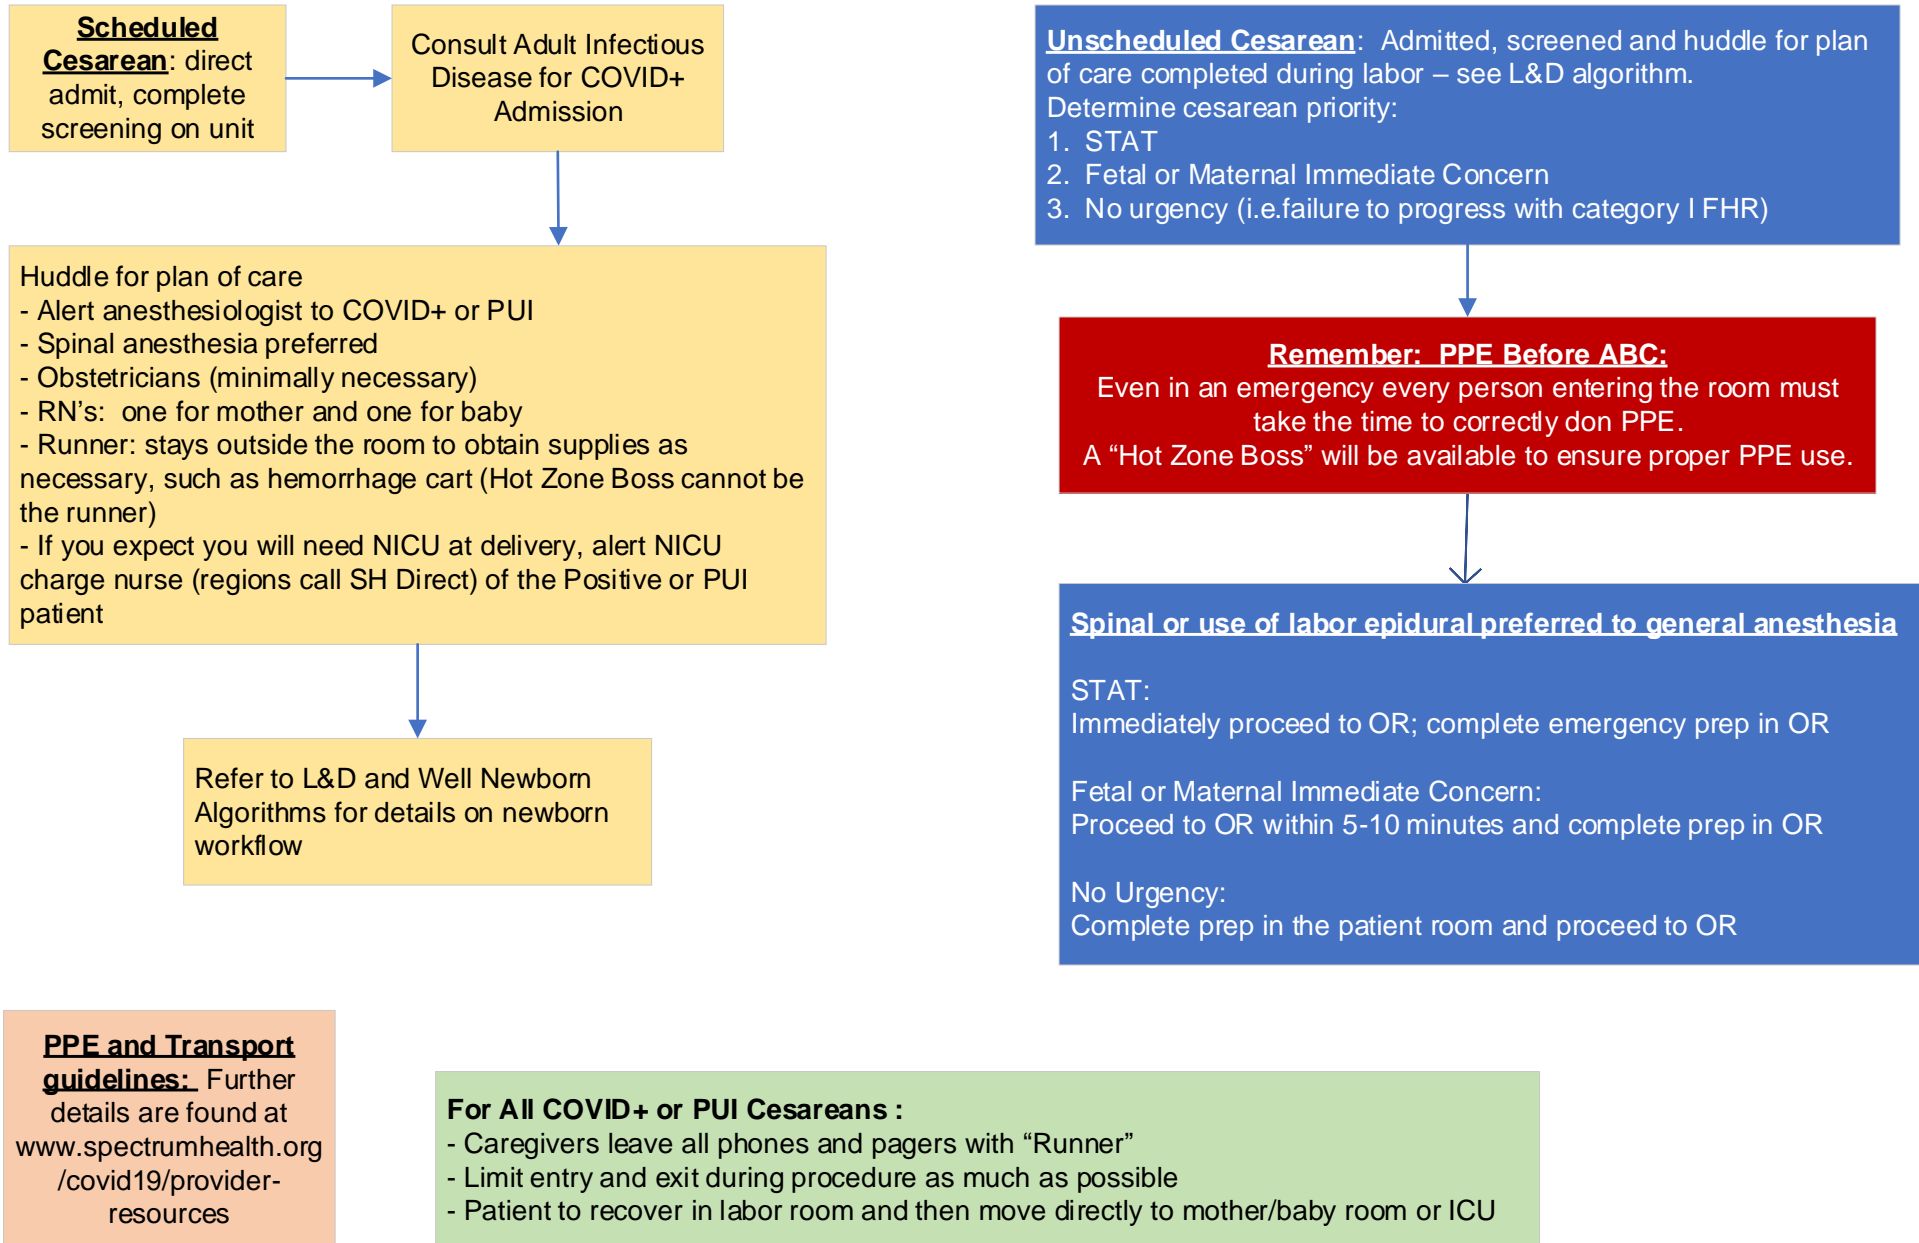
**Scheduled Cesarean**: direct admit, complete screening on unit

Consult Adult Infectious Disease for COVID+ Admission

Huddle for plan of care
- Alert anesthesiologist to COVID+ or PUI
- Spinal anesthesia preferred
- Obstetricians (minimally necessary)
- RN's: one for mother and one for baby
- Runner: stays outside the room to obtain supplies as necessary, such as hemorrhage cart (Hot Zone Boss cannot be the runner)
- If you expect you will need NICU at delivery, alert NICU charge nurse (regions call SH Direct) of the Positive or PUI patient

Refer to L&D and Well Newborn Algorithms for details on newborn workflow

**Unscheduled Cesarean**: Admitted, screened and huddle for plan of care completed during labor – see L&D algorithm.
Determine cesarean priority:
1. STAT
2. Fetal or Maternal Immediate Concern
3. No urgency (i.e.failure to progress with category I FHR)

**Remember: PPE Before ABC:**
Even in an emergency every person entering the room must take the time to correctly don PPE.
A "Hot Zone Boss" will be available to ensure proper PPE use.

**Spinal or use of labor epidural preferred to general anesthesia**

STAT:
Immediately proceed to OR; complete emergency prep in OR

Fetal or Maternal Immediate Concern:
Proceed to OR within 5-10 minutes and complete prep in OR

No Urgency:
Complete prep in the patient room and proceed to OR

**PPE and Transport guidelines:** Further details are found at www.spectrumhealth.org/covid19/provider-resources

**For All COVID+ or PUI Cesareans :**
- Caregivers leave all phones and pagers with "Runner"
- Limit entry and exit during procedure as much as possible
- Patient to recover in labor room and then move directly to mother/baby room or ICU